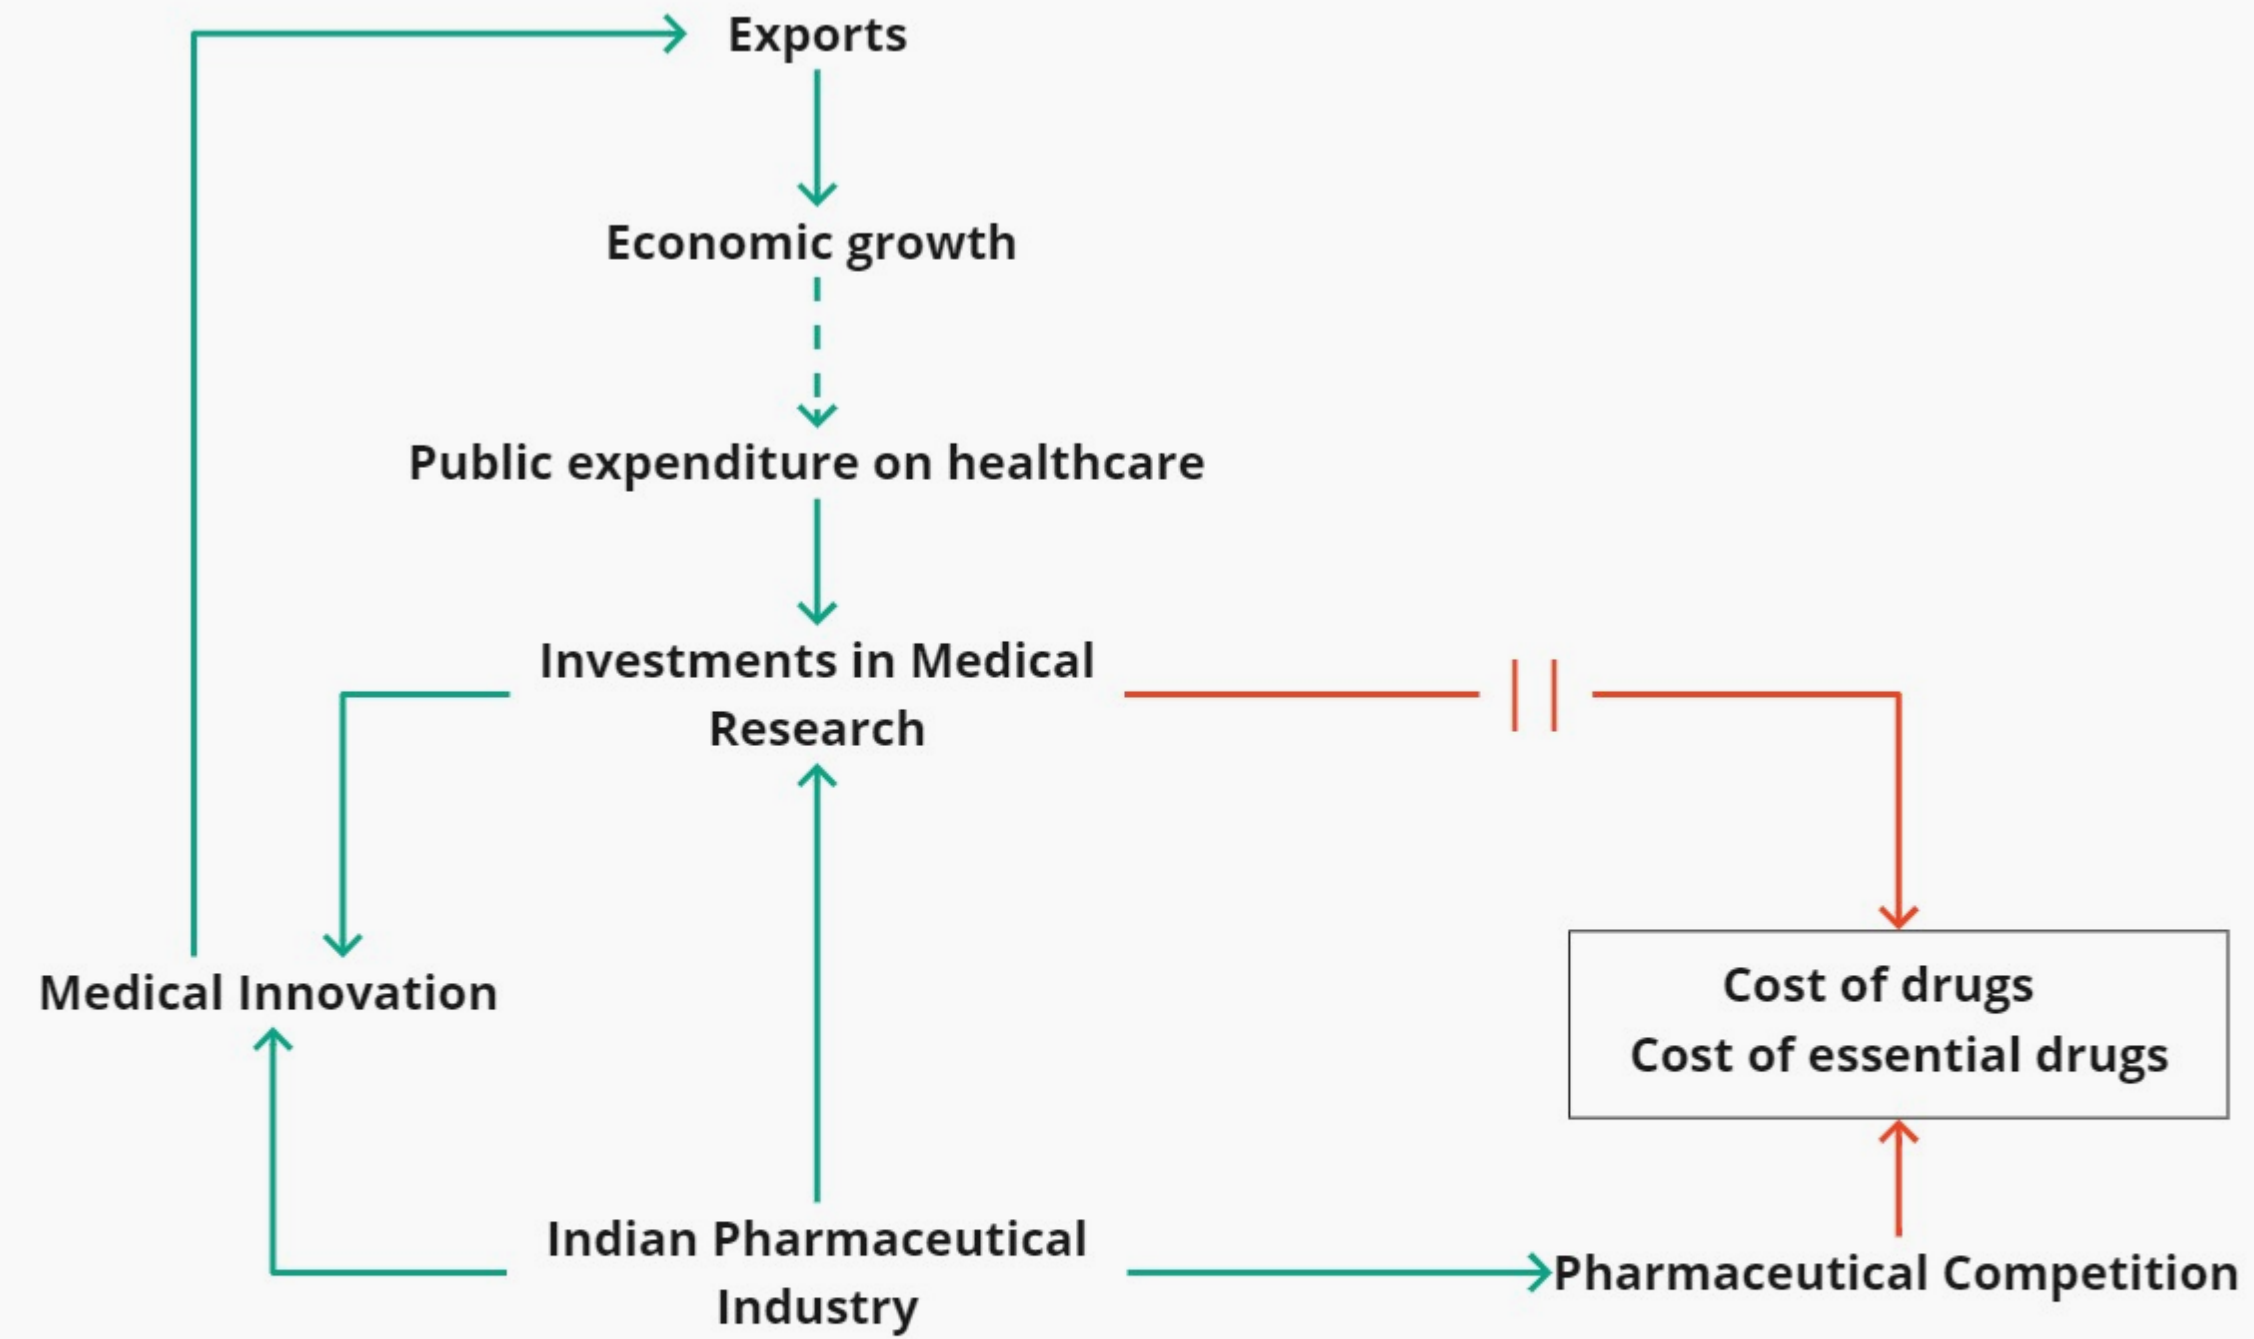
Exports

Economic growth

Public expenditure on healthcare

Investments in Medical Research

Medical Innovation

Cost of drugs
Cost of essential drugs

Indian Pharmaceutical Industry

Pharmaceutical Competition